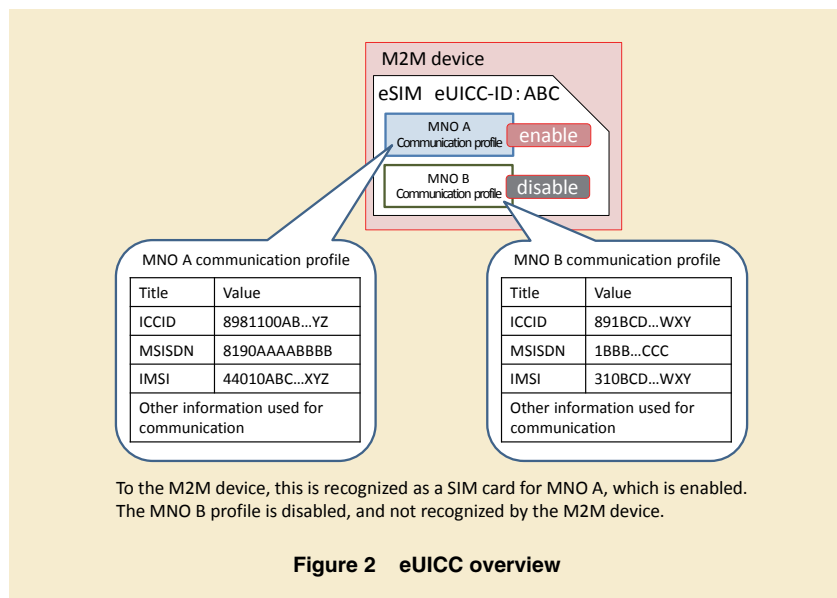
M2M device

eSIM eUICC-ID : ABC

MNO A
Communication profile

enable

MNO B
Communication profile

disable

MNO A communication profile

| Title | Value |
|---|---|
| ICCID | 8981100AB…YZ |
| MSISDN | 8190AAAABBBB |
| IMSI | 44010ABC…XYZ |
| Other information used for communication | |

MNO B communication profile

| Title | Value |
|---|---|
| ICCID | 891BCD…WXY |
| MSISDN | 1BBB…CCC |
| IMSI | 310BCD…WXY |
| Other information used for communication | |

To the M2M device, this is recognized as a SIM card for MNO A, which is enabled. The MNO B profile is disabled, and not recognized by the M2M device.

Figure 2 eUICC overview